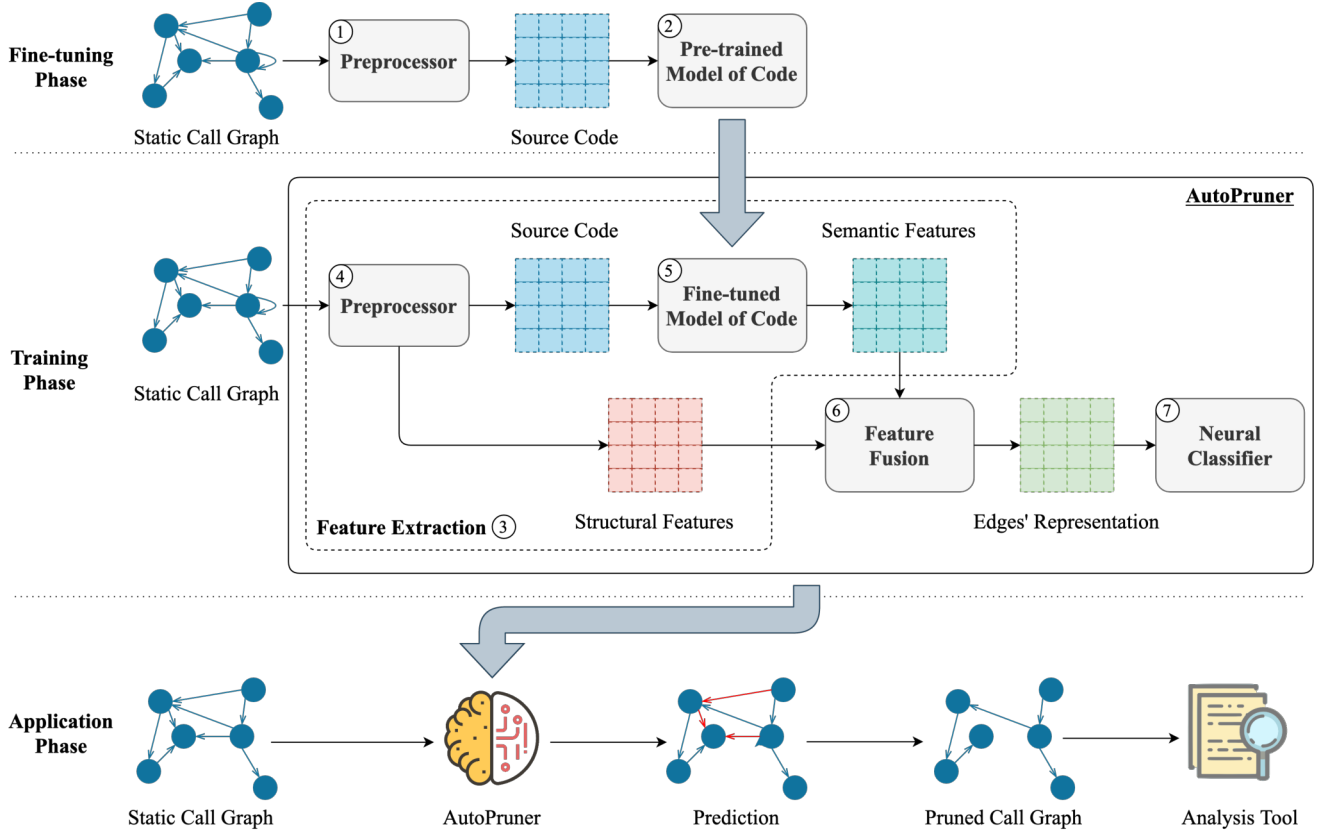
Fine-tuning Phase

Static Call Graph

1 Preprocessor

Source Code

2 Pre-trained Model of Code

AutoPruner

Source Code

Semantic Features

Training Phase

Static Call Graph

4 Preprocessor

5 Fine-tuned Model of Code

6 Feature Fusion

7 Neural Classifier

Feature Extraction 3

Structural Features

Edges' Representation

Application Phase

Static Call Graph

AutoPruner

Prediction

Pruned Call Graph

Analysis Tool